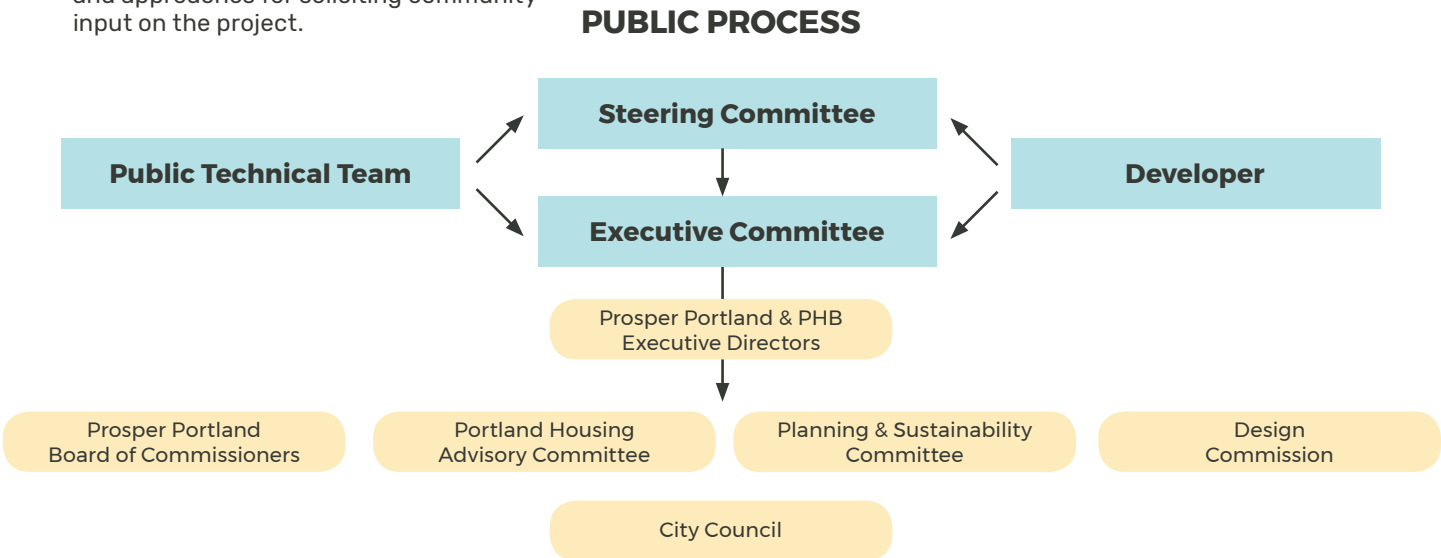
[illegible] input on the project.

PUBLIC PROCESS

Steering Committee

Public Technical Team

Developer

Executive Committee

Prosper Portland & PHB Executive Directors

Prosper Portland Board of Commissioners

Portland Housing Advisory Committee

Planning & Sustainability Committee

Design Commission

City Council